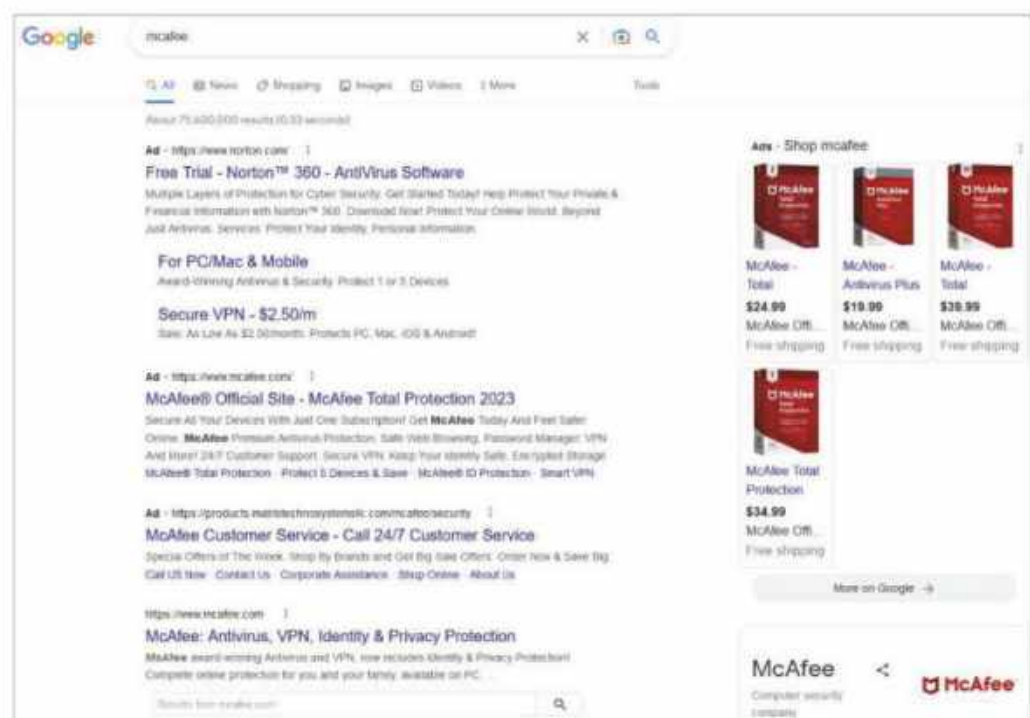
Google

mcafee

All News Shopping Images Videos More Tools

About 71,400,000 results (0.33 seconds)

Ad · https://www.norton.com/

Free Trial - Norton™ 360 - AntiVirus Software

Multiple Layers of Protection for Cyber Security. Get Started Today! Help Protect Your Private & Financial Information with Norton™ 360. Download Now! Protect Your Online World. Beyond Just Antivirus. Services: Protect Your Identity, Personal Information.

For PC/Mac & Mobile

Award-Winning Antivirus & Security. Protect 1 or 5 Devices.

Secure VPN - $2.50/m

Sale: As Low As $2.50/month. Protects PC, Mac, iOS & Android!

Ad · https://www.mcafee.com/

McAfee® Official Site - McAfee Total Protection 2023

Secure All Your Devices With Just One Subscription! Get **McAfee** Today And Feel Safer Online. **McAfee** Premium Antivirus Protection. Safe Web Browsing. Password Manager. VPN And More! 24/7 Customer Support. Secure VPN. Keep Your Identity Safe. Encrypted Storage.

McAfee® Total Protection · Protect 5 Devices & Save · McAfee® ID Protection · Smart VPN

Ad · https://products.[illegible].com/mcafee/security

McAfee Customer Service - Call 24/7 Customer Service

Special Offers of The Week. Shop By Brands and Get Big Sale Offers. Order Now & Save Big.

Call US Now · Contact Us · Corporate Assistance · Shop Online · About Us

https://www.mcafee.com

McAfee: Antivirus, VPN, Identity & Privacy Protection

**McAfee** award-winning Antivirus and VPN, now includes Identity & Privacy Protection! Complete online protection for you and your family, available on PC, ...

Results from mcafee.com

Ads · Shop mcafee

McAfee - Total
$24.99
McAfee Offi...
Free shipping

McAfee - Antivirus Plus
$19.99
McAfee Offi...
Free shipping

McAfee - Total
$39.99
McAfee Offi...
Free shipping

McAfee Total Protection
$34.99
McAfee Offi...
Free shipping

More on Google →

McAfee

Computer security company

McAfee